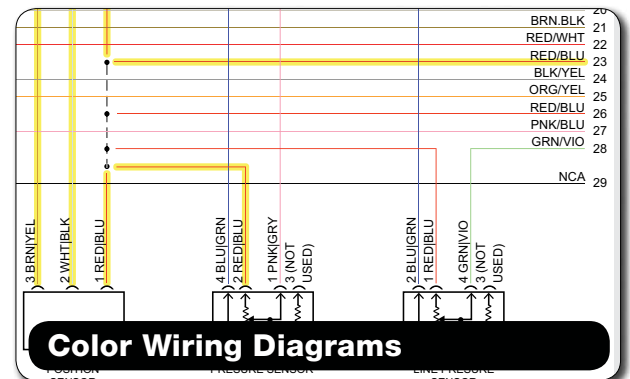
20
BRN.BLK 21
RED/WHT 22
RED/BLU 23
BLK/YEL 24
ORG/YEL 25
RED/BLU 26
PNK/BLU 27
GRN/VIO 28
NCA 29

3 BRN|YEL
2 WHT|BLK
1 RED|BLU

4 BLU|GRN
2 RED|BLU
1 PNK|GRY
3 (NOT USED)

2 BLU|GRN
1 RED|BLU
4 GRN|VIO
3 (NOT USED)

Color Wiring Diagrams

POSITION SENSOR
PRESSURE SENSOR
LINE PRESSURE SENSOR